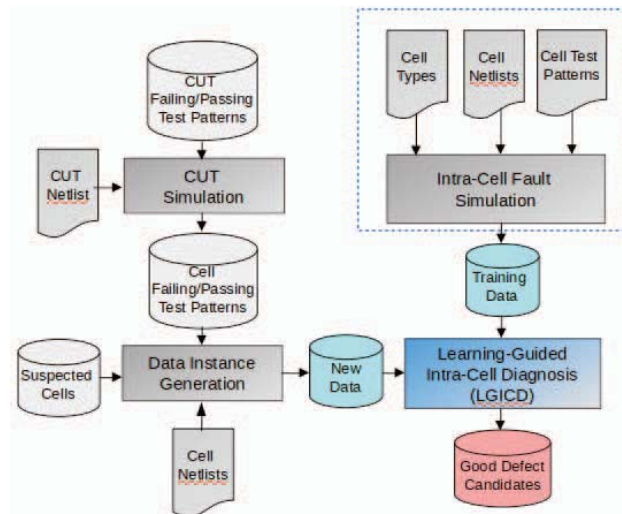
CUT Failing/Passing Test Patterns

CUT Netlist

CUT Simulation

Cell Failing/Passing Test Patterns

Suspected Cells

Data Instance Generation

Cell Netlists

Cell Types

Cell Netlists

Cell Test Patterns

Intra-Cell Fault Simulation

Training Data

New Data

Learning-Guided Intra-Cell Diagnosis (LGICD)

Good Defect Candidates